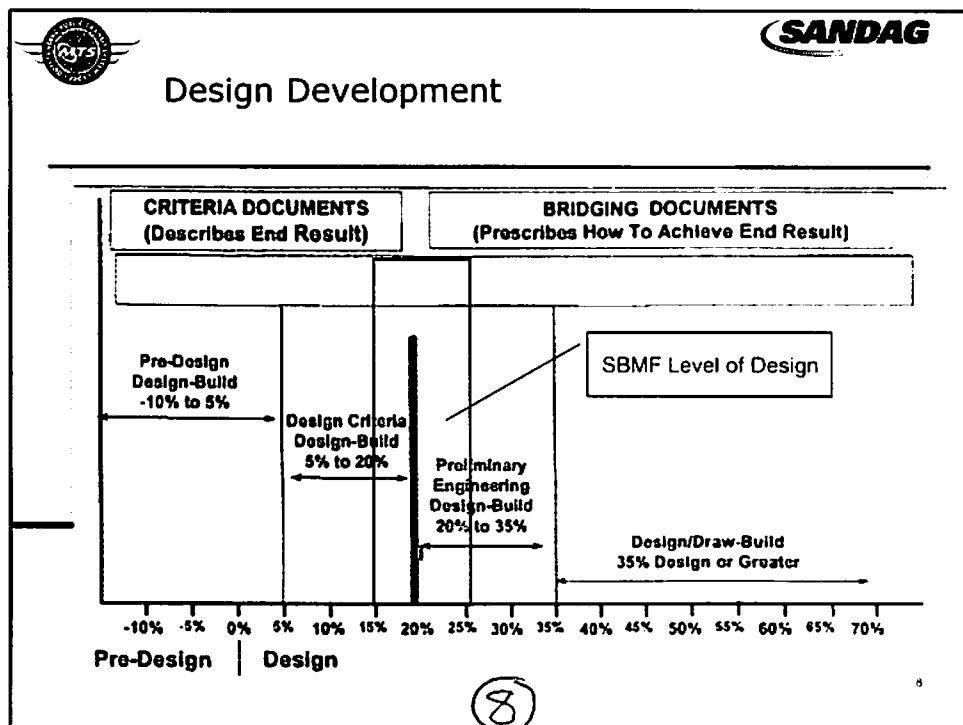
MTS

SANDAG

Design Development

CRITERIA DOCUMENTS (Describes End Result)

BRIDGING DOCUMENTS (Prescribes How To Achieve End Result)

SBMF Level of Design

Pre-Design Design-Build -10% to 5%

Design Criteria Design-Build 5% to 20%

Preliminary Engineering Design-Build 20% to 35%

Design/Draw-Build 35% Design or Greater

-10% -5% 0% 5% 10% 15% 20% 25% 30% 35% 40% 45% 50% 55% 60% 65% 70%

Pre-Design | Design

8

8